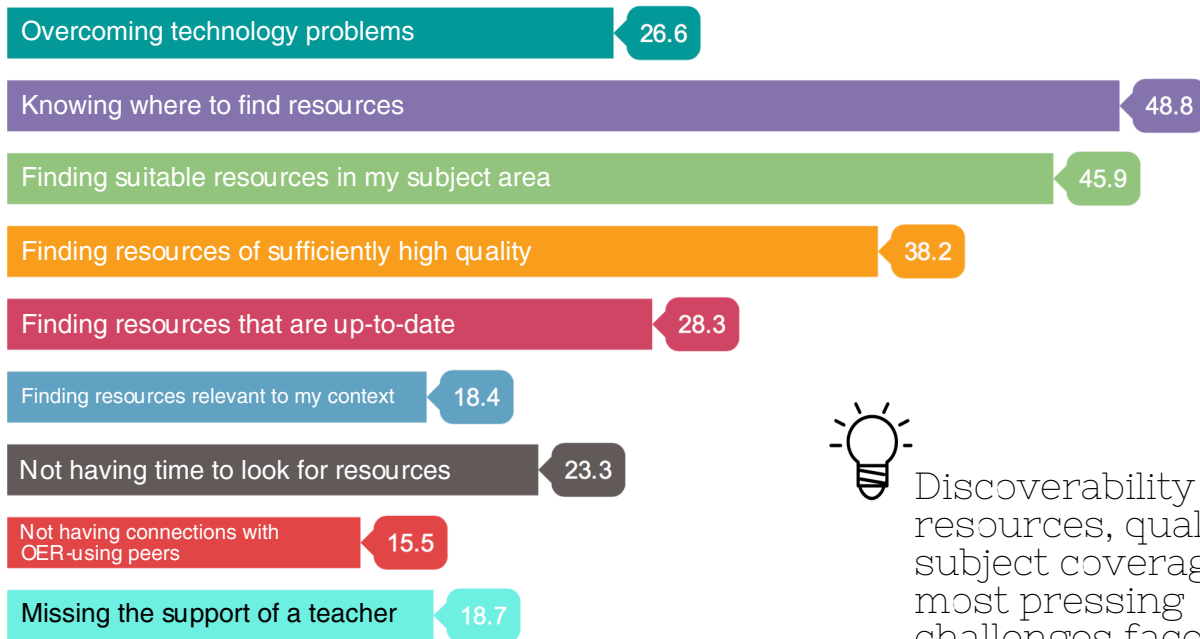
Overcoming technology problems 26.6

Knowing where to find resources 48.8

Finding suitable resources in my subject area 45.9

Finding resources of sufficiently high quality 38.2

Finding resources that are up-to-date 28.3

Finding resources relevant to my context 18.4

Not having time to look for resources 23.3

Not having connections with OER-using peers 15.5

Missing the support of a teacher 18.7

Discoverability resources, qual subject coverag most pressing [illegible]